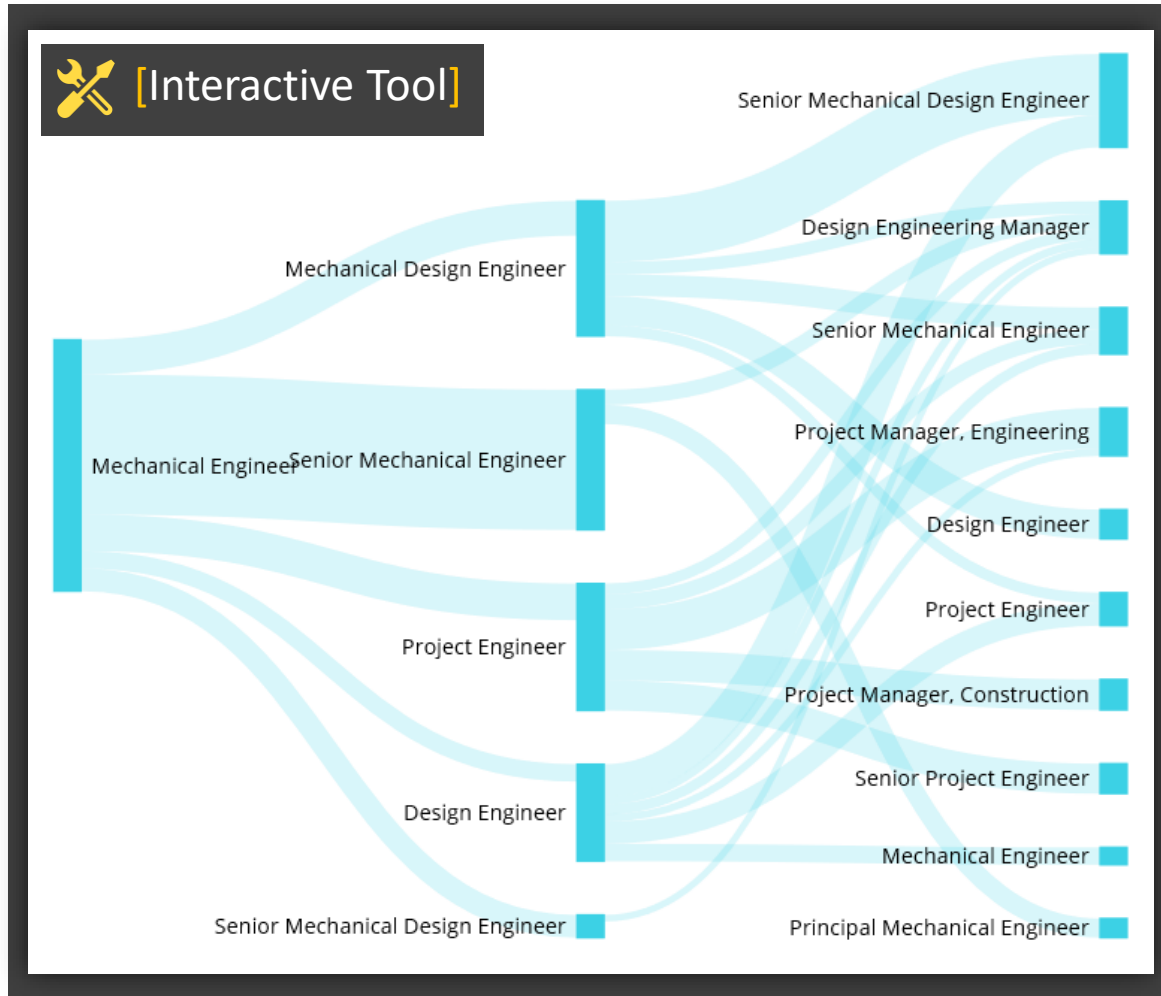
[Interactive Tool]

Mechanical Engineer

Mechanical Design Engineer

Senior Mechanical Engineer

Project Engineer

Design Engineer

Senior Mechanical Design Engineer

Senior Mechanical Design Engineer

Design Engineering Manager

Senior Mechanical Engineer

Project Manager, Engineering

Design Engineer

Project Engineer

Project Manager, Construction

Senior Project Engineer

Mechanical Engineer

Principal Mechanical Engineer